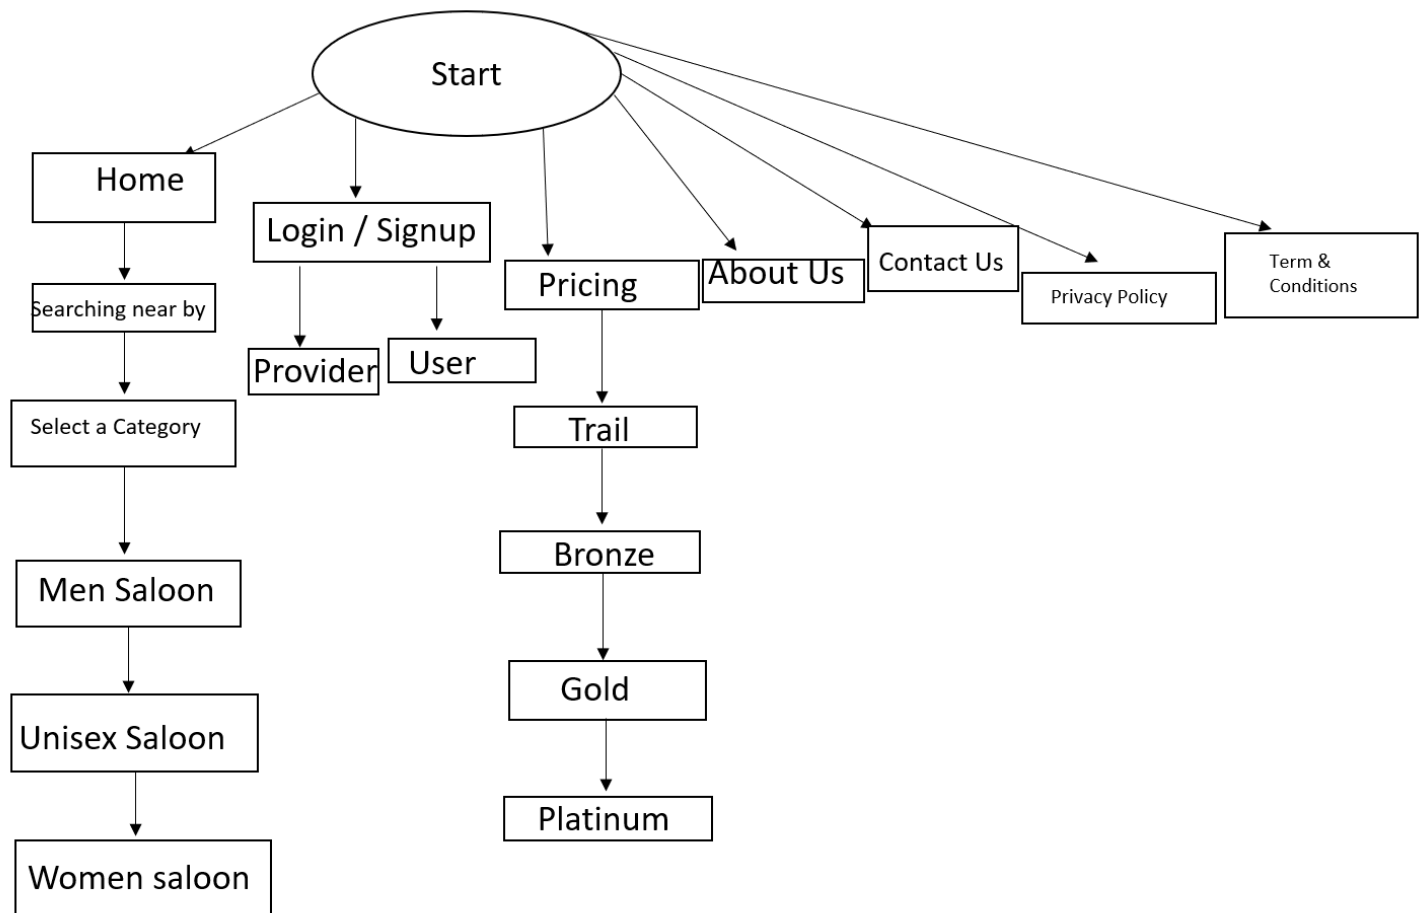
Start

Home

Searching near by

Select a Category

Men Saloon

Unisex Saloon

Women saloon

Login / Signup

Provider

User

Pricing

Trail

Bronze

Gold

Platinum

About Us

Contact Us

Privacy Policy

Term & Conditions